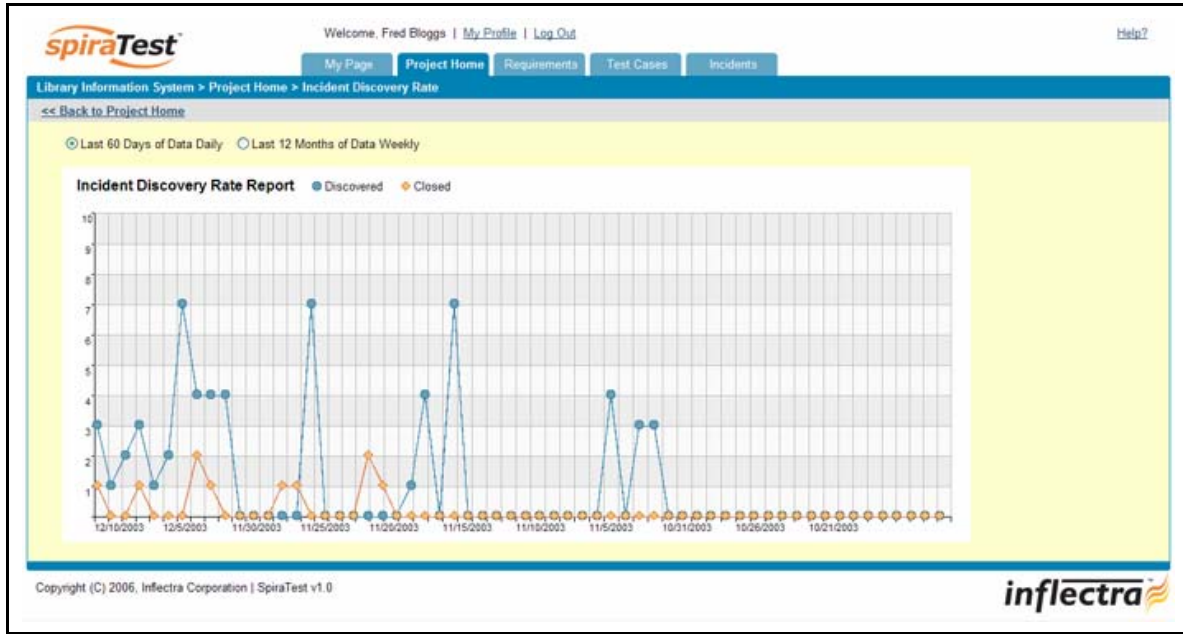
spiraTest

Welcome, Fred Bloggs | My Profile | Log Out

Help?

My Page | Project Home | Requirements | Test Cases | Incidents

Library Information System > Project Home > Incident Discovery Rate

<< Back to Project Home

Last 60 Days of Data Daily   Last 12 Months of Data Weekly

Incident Discovery Rate Report   Discovered   Closed

10
9
8
7
6
5
4
3
2
1

12/10/2003   12/5/2003   11/30/2003   11/25/2003   11/20/2003   11/15/2003   11/10/2003   11/5/2003   10/31/2003   10/26/2003   10/21/2003

Copyright (C) 2006, Inflectra Corporation | SpiraTest v1.0

inflectra